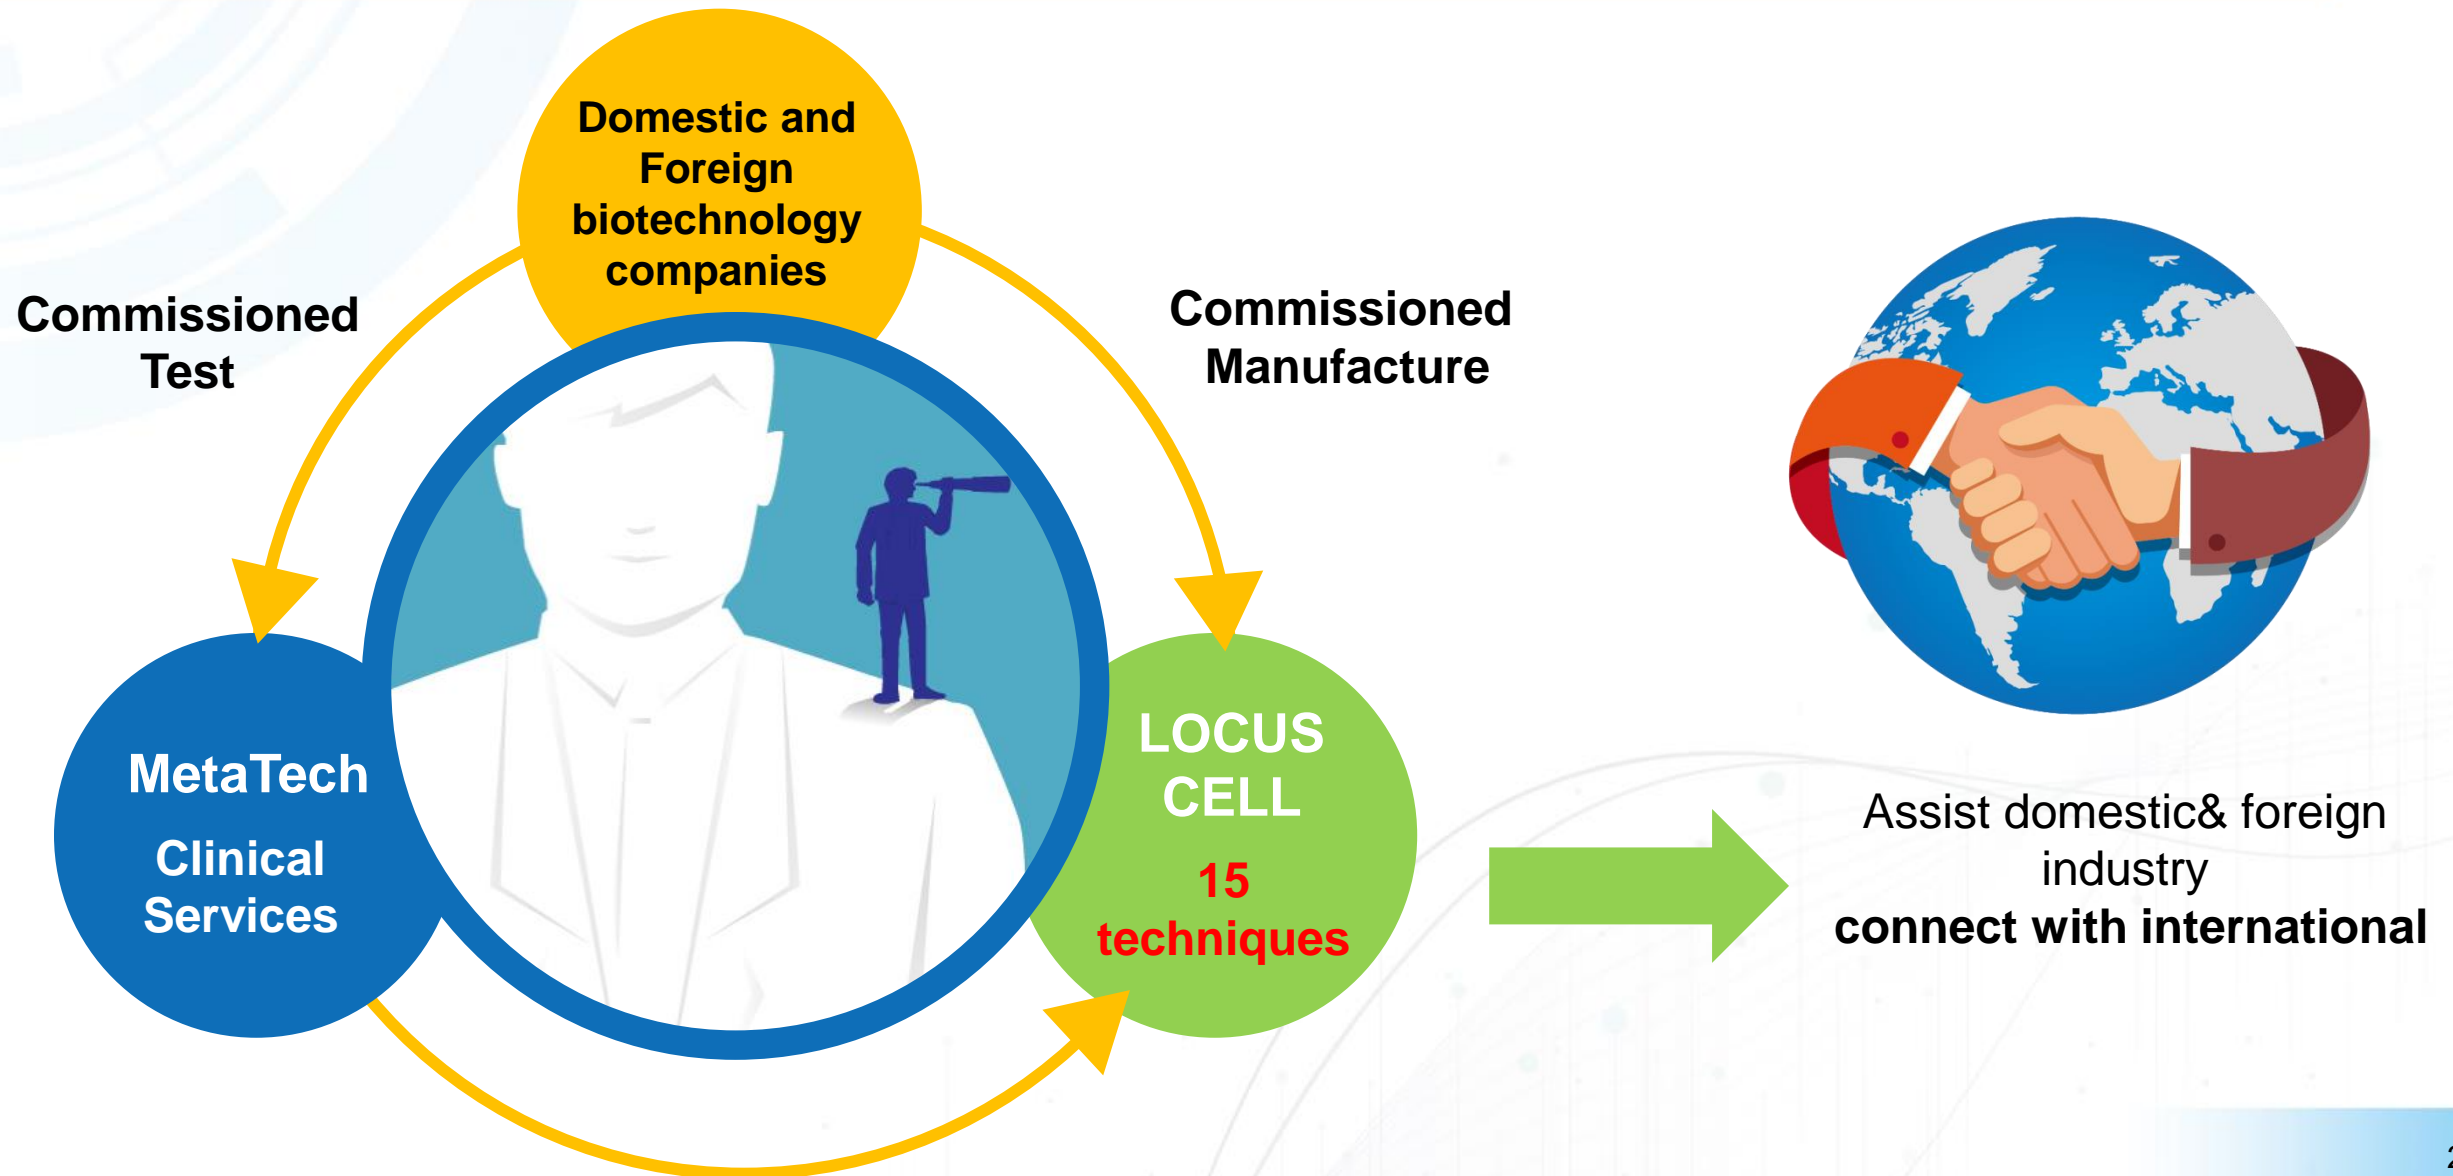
Domestic and Foreign biotechnology companies

Commissioned Test

Commissioned Manufacture

MetaTech

Clinical Services

LOCUS CELL

15 techniques

Assist domestic& foreign industry
connect with international